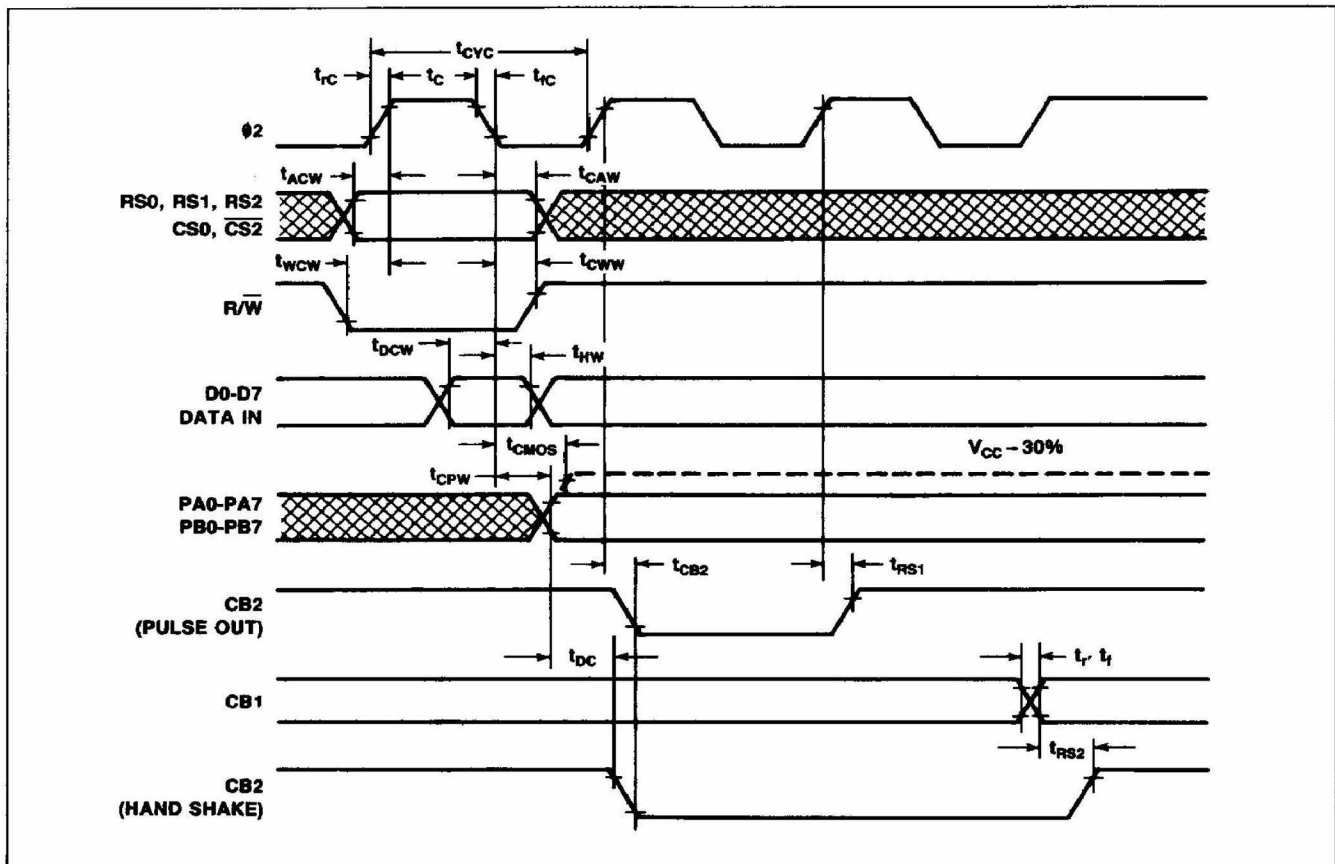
$t_{CYC}$
$t_{rC}$
$t_C$
$t_{fC}$
ϕ2
$t_{ACW}$
$t_{CAW}$
RS0, RS1, RS2
CS0, $\overline{CS2}$
$t_{WCW}$
$t_{CWW}$
R/$\overline{W}$
$t_{DCW}$
$t_{HW}$
D0-D7
DATA IN
$t_{CMOS}$
$V_{CC} - 30\%$
$t_{CPW}$
PA0-PA7
PB0-PB7
$t_{CB2}$
$t_{RS1}$
CB2
(PULSE OUT)
$t_{DC}$
$t_r, t_f$
CB1
$t_{RS2}$
CB2
(HAND SHAKE)